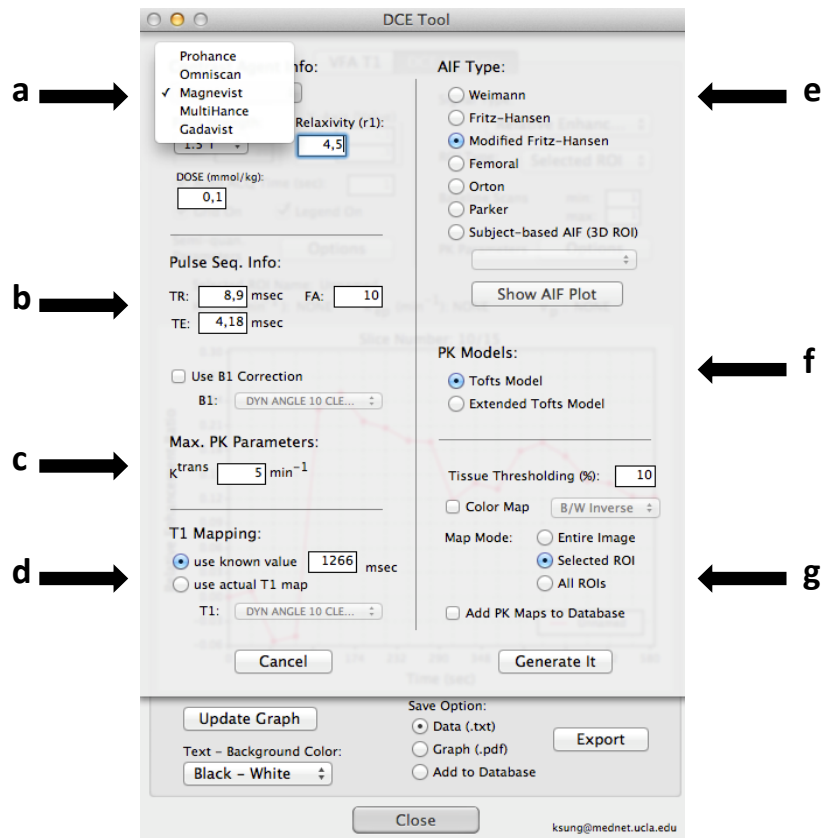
DCE Tool

a

Prohance
Omniscan
✓ Magnevist
MultiHance
Gadavist

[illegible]nfo:

1.5 T

Relaxivity (r1): 4,5

DOSE (mmol/kg): 0,1

b

Pulse Seq. Info:

TR: 8,9 msec FA: 10

TE: 4,18 msec

Use B1 Correction

B1: DYN ANGLE 10 CLE...

c

Max. PK Parameters:

$K^{trans}$ 5 $min^{-1}$

T1 Mapping:

d

use known value 1266 msec

use actual T1 map

T1: DYN ANGLE 10 CLE...

Cancel

e

AIF Type:

Weimann
Fritz-Hansen
Modified Fritz-Hansen
Femoral
Orton
Parker
Subject-based AIF (3D ROI)

Show AIF Plot

f

PK Models:

Tofts Model
Extended Tofts Model

Tissue Thresholding (%): 10

Color Map B/W Inverse

Map Mode: Entire Image
Selected ROI
All ROIs

g

Add PK Maps to Database

Generate It

Update Graph

Text - Background Color:

Black - White

Save Option:
Data (.txt)
Graph (.pdf)
Add to Database

Export

Close

ksung@mednet.ucla.edu